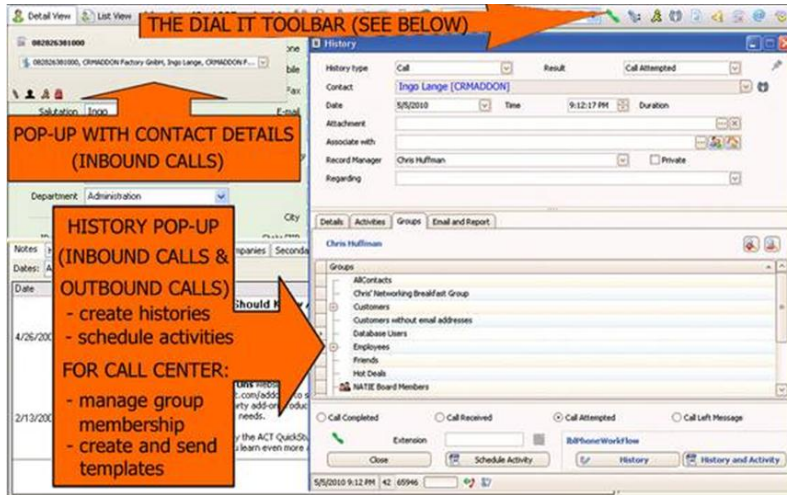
Detail View | List View

THE DIAL IT TOOLBAR (SEE BELOW)

082826381000

082826381000, CRMADDON Factory GmbH, Ingo Lange, CRMADDON F...

Salutation Ingo

POP-UP WITH CONTACT DETAILS (INBOUND CALLS)

Department Administration

HISTORY POP-UP (INBOUND CALLS & OUTBOUND CALLS)
- create histories
- schedule activities

FOR CALL CENTER:
- manage group membership
- create and send templates

Notes
Dates:
Date
4/26/20
2/13/20

History

History type Call
Result Call Attempted
Contact Ingo Lange [CRMADDON]
Date 5/5/2010
Time 9:12:17 PM
Duration
Attachment
Associate with
Record Manager Chris Huffman
Private
Regarding

Details | Activities | Groups | Email and Report

Chris Huffman

Groups
AllContacts
Chris' Networking Breakfast Group
Customers
Customers without email addresses
Database Users
Employees
Friends
Hot Deals
NATIE Board Members

Call Completed
Call Received
Call Attempted
Call Left Message

Extension

RdPhoneWorkFlow

Close
Schedule Activity
History
History and Activity

5/5/2010 9:12 PM 42 65946